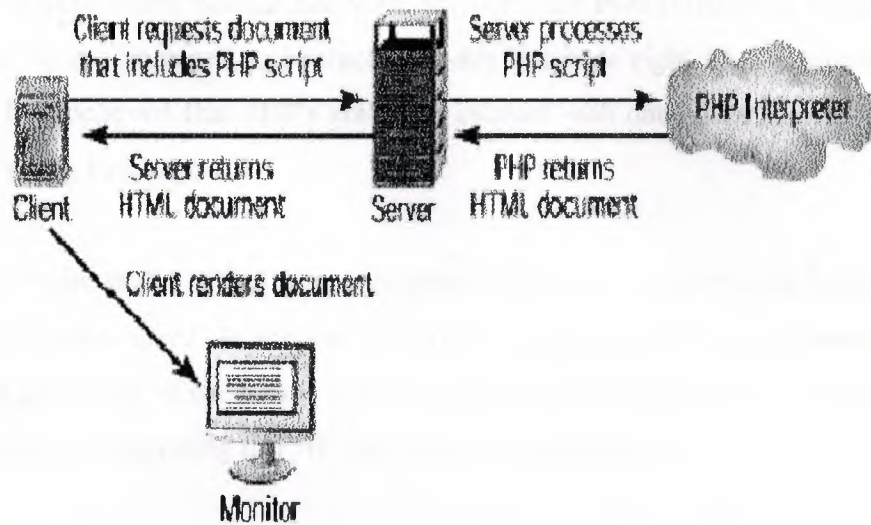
Client requests document that includes PHP script

Server processes PHP script

PHP Interpreter

Server returns HTML document

PHP returns HTML document

Client

Server

Client renders document

Monitor